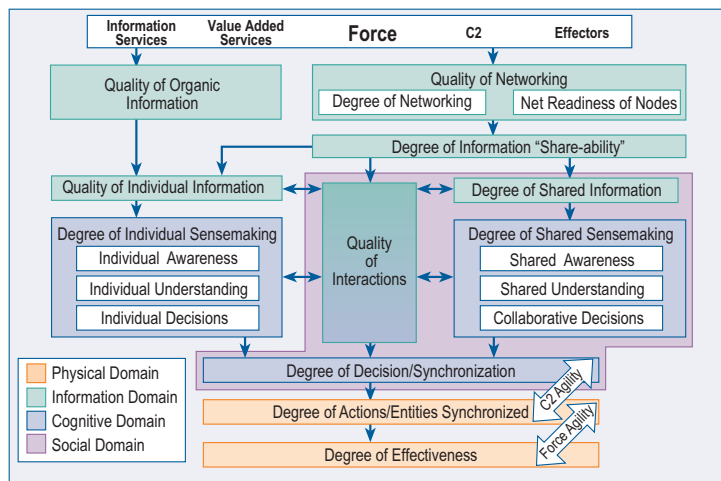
Information Services
Value Added Services
Force
C2
Effectors

Quality of Organic Information

Quality of Networking
Degree of Networking
Net Readiness of Nodes

Degree of Information "Share-ability"

Quality of Individual Information
Degree of Shared Information

Degree of Individual Sensemaking
Individual Awareness
Individual Understanding
Individual Decisions

Quality of Interactions

Degree of Shared Sensemaking
Shared Awareness
Shared Understanding
Collaborative Decisions

Degree of Decision/Synchronization
C2 Agility
Degree of Actions/Entities Synchronized
Force Agility
Degree of Effectiveness

Physical Domain
Information Domain
Cognitive Domain
Social Domain